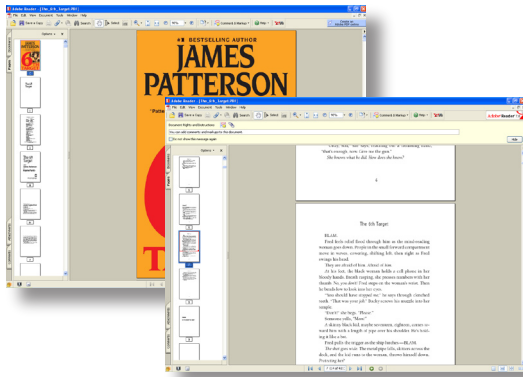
Adobe Reader - [The_6th_Target.PDF]
File Edit View Document Tools Window Help
Save a Copy
Search
Select
Comment & Markup
Help
Pages
Options
#1 BESTSELLING AUTHOR
JAMES
PATTERSON
Adobe Reader - [The_6th_Target.PDF]
File Edit View Document Tools Window Help
Save a Copy
Search
Select
Comment & Markup
Help
Document Rights and Restrictions
You can add comments and markups to this document.
Do not show this message again
Hide
Pages
Options
"She knows what he did. How does she know?"
4
The 6th Target
BLAM.
Fired bolts rolled through him as the mind-numbing woman goes down. People in the small forward compartment move in terror, screaming, shifting left, then right as Fred swings his head.
They are all terrified now. Most of you.
At her feet, the blonde woman holds a cell phone in her bloody hands. Fred is raging, the pressure numbers with his thumb. So, you don't, Fred says to the woman's voice. Then he bends low to look into her eyes.
"You should have stopped me," he says through clenched teeth. "That was your job." Freddy screws his tongue into her temple.
"Don't!" she begs. "Please."
Someone yells, "Move!"
A skinny black kid, maybe seventeen, eighteen, comes at him with a length of pipe over his shoulder. He's twisting it like a bat.
Fred pulls the trigger as the ship lurches—BLAM.
The shot goes wide. The metal pipe falls, ski slams across the deck, and the kid runs at the woman, throws himself down. Protecting her?
7 of 40